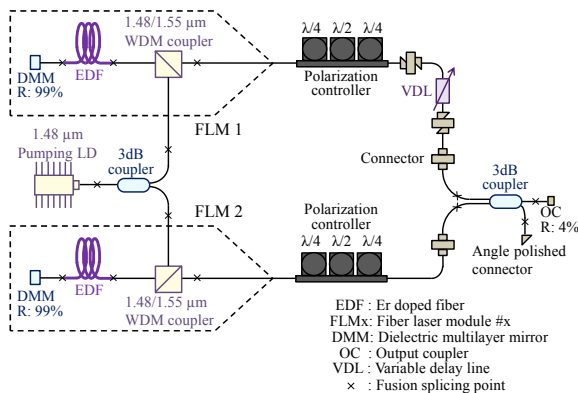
1.48/1.55 μm
WDM coupler

DMM
R: 99%

EDF

λ/4 λ/2 λ/4

Polarization
controller

VDL

FLM 1

1.48 μm
Pumping LD

3dB
coupler

Connector

3dB
coupler

OC
R: 4%

FLM 2

Polarization
controller

λ/4 λ/2 λ/4

Angle polished
connector

DMM
R: 99%

EDF

1.48/1.55 μm
WDM coupler

EDF : Er doped fiber
FLMx: Fiber laser module #x
DMM: Dielectric multilayer mirror
OC : Output coupler
VDL : Variable delay line
× : Fusion splicing point